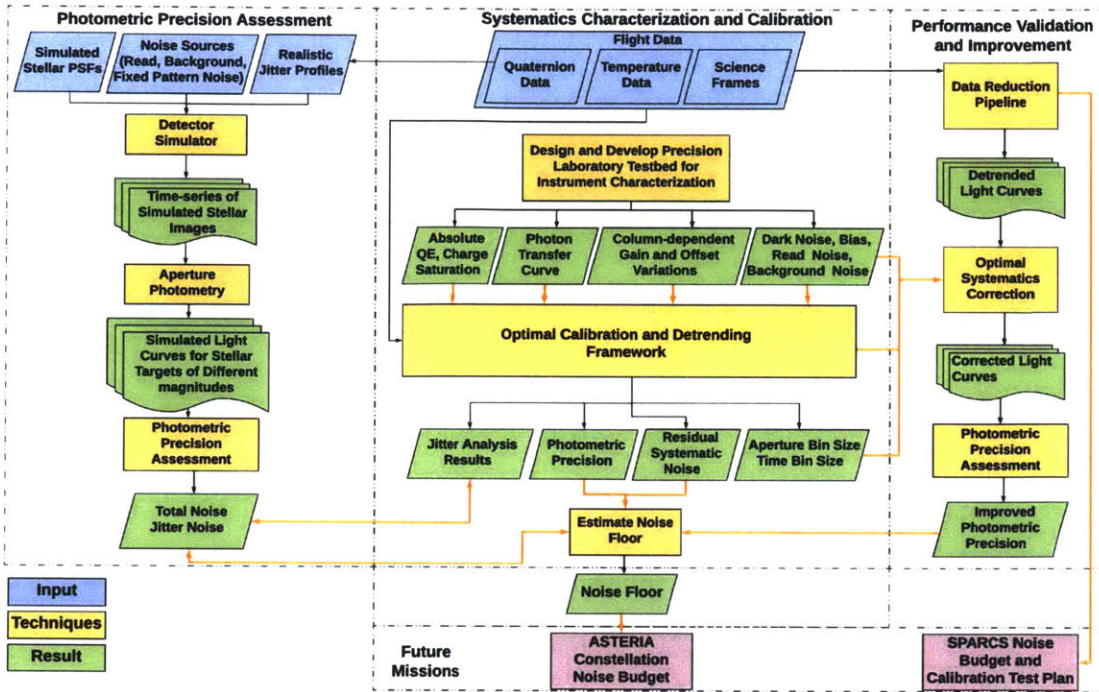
Photometric Precision Assessment

Simulated Stellar PSFs

Noise Sources (Read, Background, Fixed Pattern Noise)

Realistic Jitter Profiles

Detector Simulator

Time-series of Simulated Stellar Images

Aperture Photometry

Simulated Light Curves for Stellar Targets of Different magnitudes

Photometric Precision Assessment

Total Noise Jitter Noise

Systematics Characterization and Calibration

Flight Data

Quaternion Data

Temperature Data

Science Frames

Design and Develop Precision Laboratory Testbed for Instrument Characterization

Absolute QE, Charge Saturation

Photon Transfer Curve

Column-dependent Gain and Offset Variations

Dark Noise, Bias, Read Noise, Background Noise

Optimal Calibration and Detrending Framework

Jitter Analysis Results

Photometric Precision

Residual Systematic Noise

Aperture Bin Size Time Bin Size

Estimate Noise Floor

Noise Floor

Performance Validation and Improvement

Data Reduction Pipeline

Detrended Light Curves

Optimal Systematics Correction

Corrected Light Curves

Photometric Precision Assessment

Improved Photometric Precision

Input

Techniques

Result

Future Missions

ASTERIA Constellation Noise Budget

SPARCS Noise Budget and Calibration Test Plan